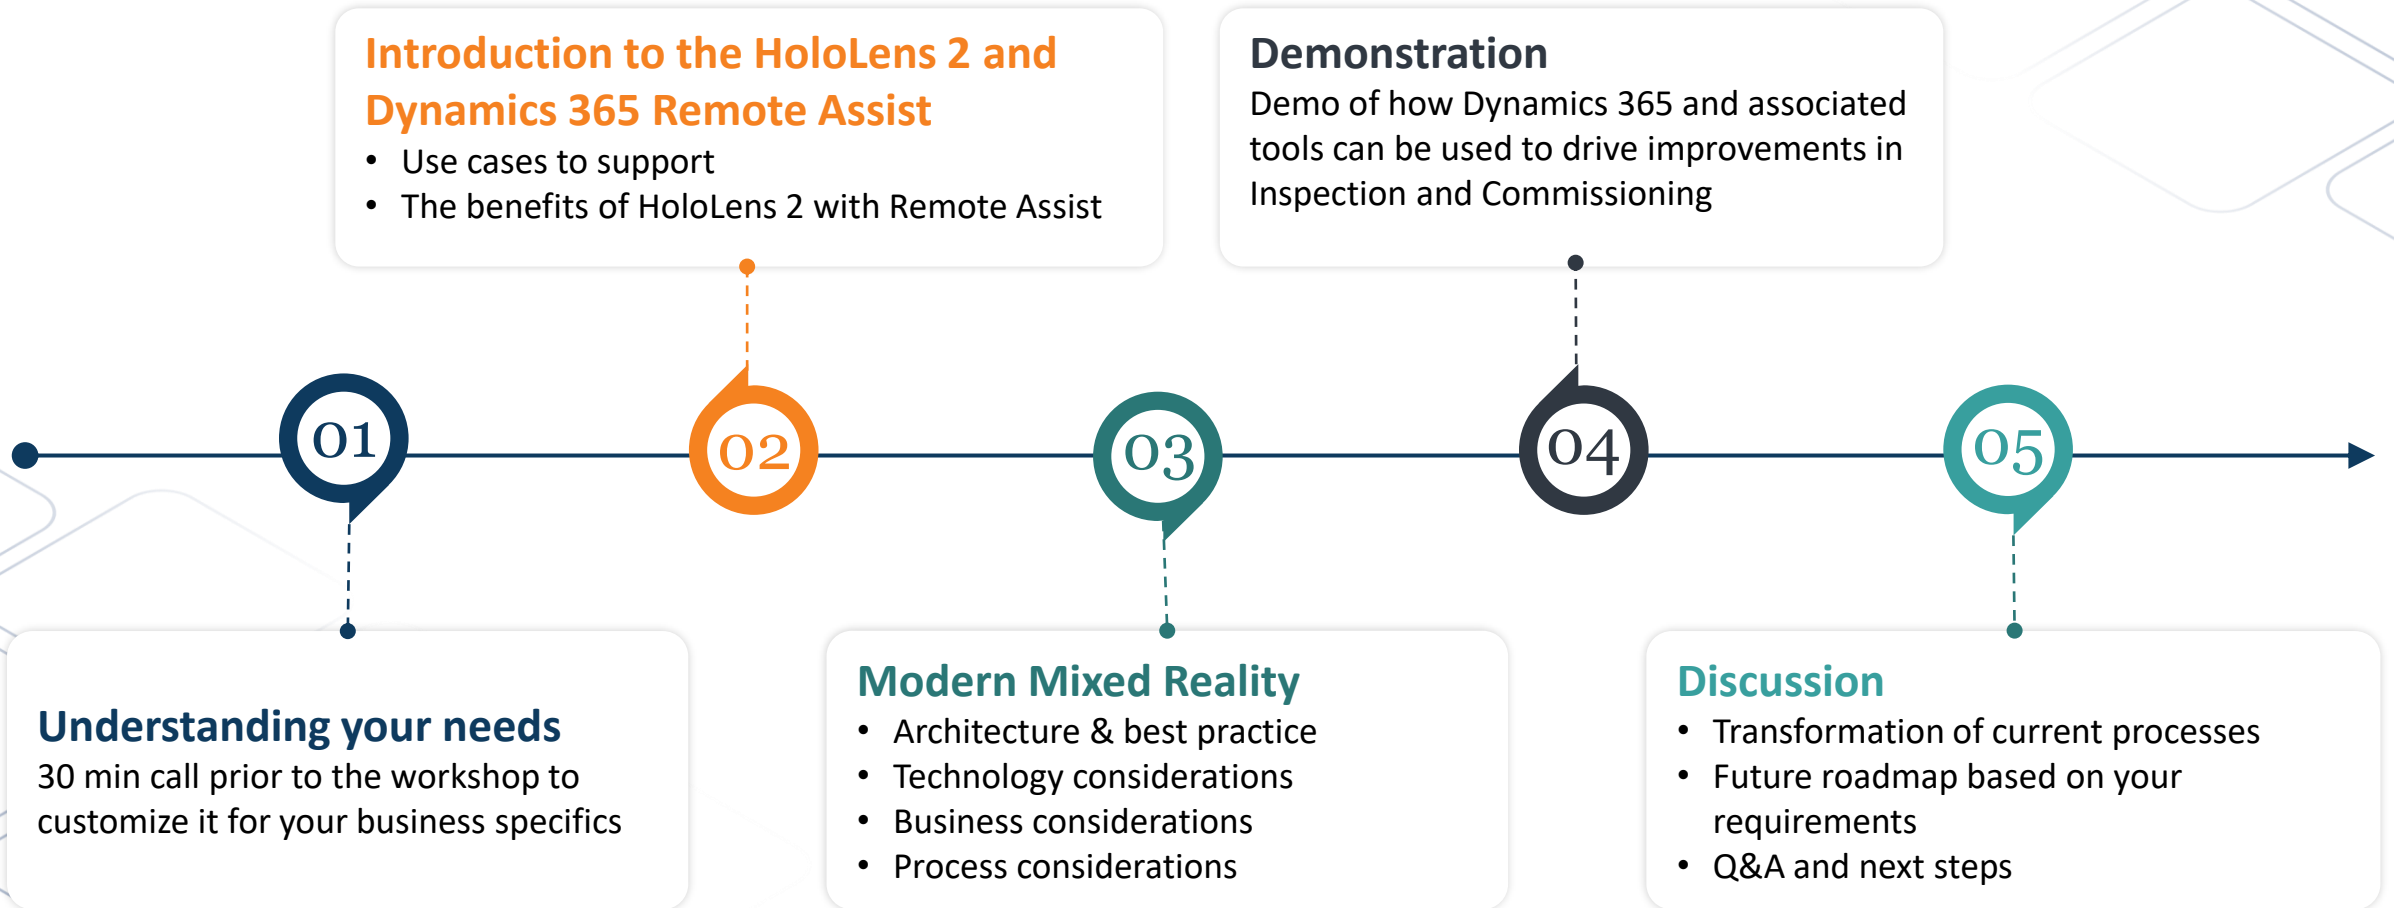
01

Understanding your needs
30 min call prior to the workshop to customize it for your business specifics

02

Introduction to the HoloLens 2 and Dynamics 365 Remote Assist
• Use cases to support
• The benefits of HoloLens 2 with Remote Assist

03

Modern Mixed Reality
• Architecture & best practice
• Technology considerations
• Business considerations
• Process considerations

04

Demonstration
Demo of how Dynamics 365 and associated tools can be used to drive improvements in Inspection and Commissioning

05

Discussion
• Transformation of current processes
• Future roadmap based on your requirements
• Q&A and next steps